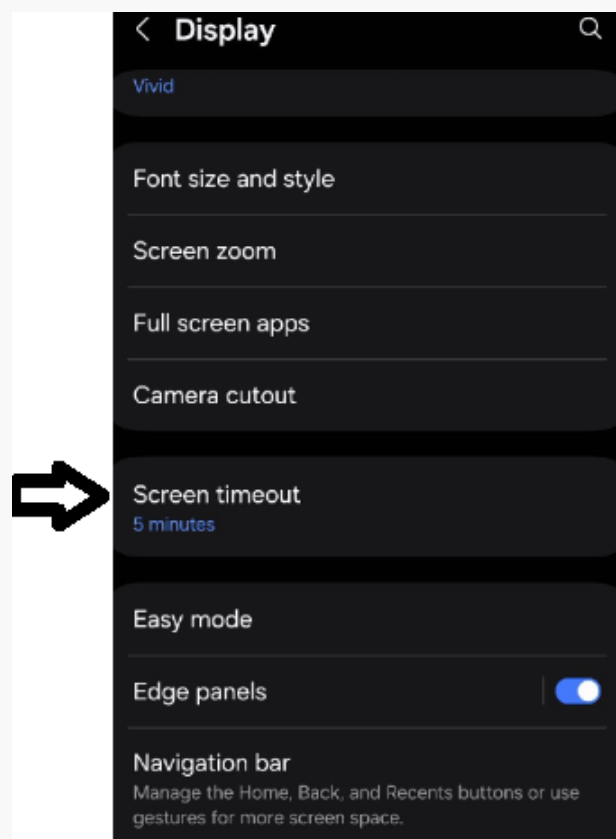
< Display

Vivid

Font size and style

Screen zoom

Full screen apps

Camera cutout

Screen timeout
5 minutes

Easy mode

Edge panels

Navigation bar
Manage the Home, Back, and Recents buttons or use gestures for more screen space.